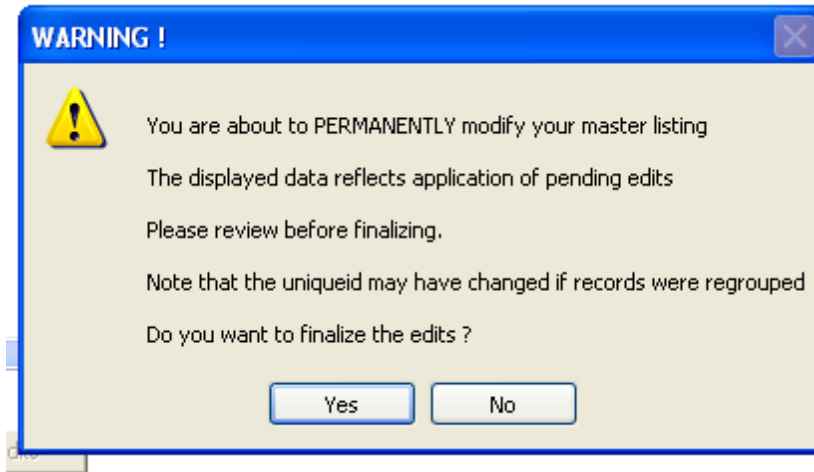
WARNING !

You are about to PERMANENTLY modify your master listing

The displayed data reflects application of pending edits

Please review before finalizing.

Note that the uniqueid may have changed if records were regrouped

Do you want to finalize the edits ?

Yes

No